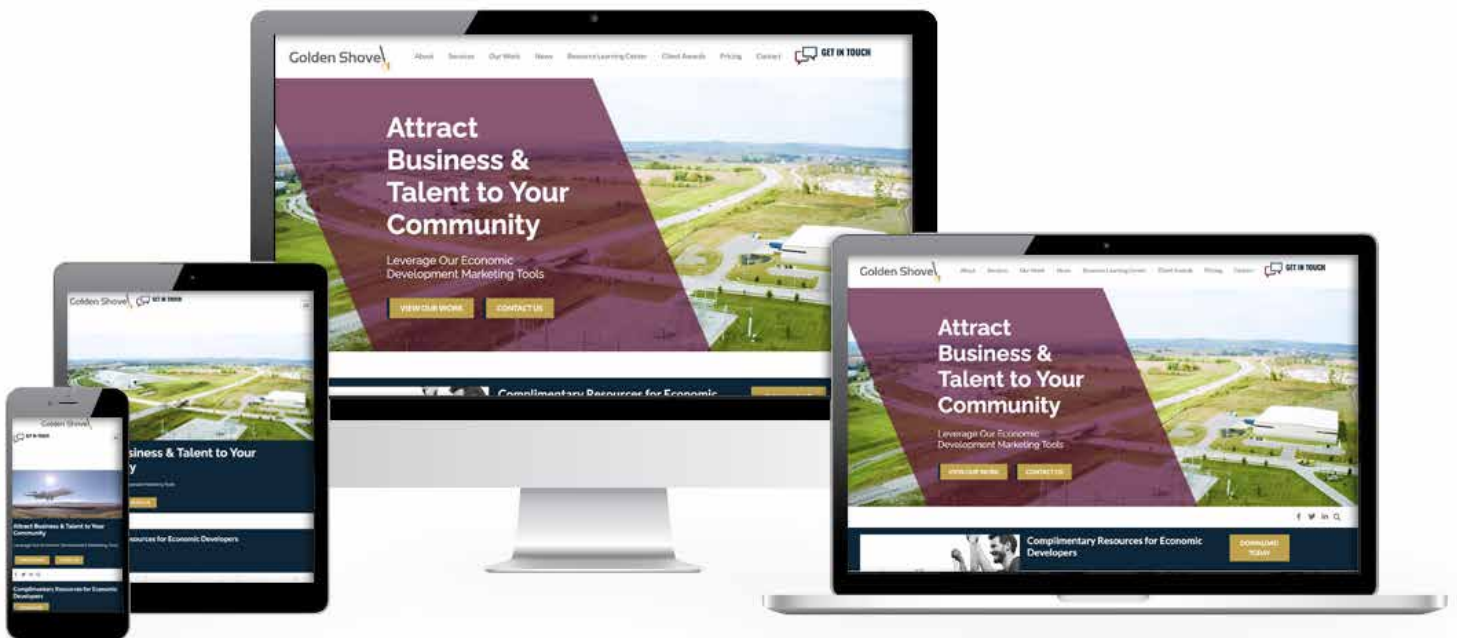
Golden Shovel

About Services Our Work News Resource Learning Center Client Awards Pricing Contact GET IN TOUCH

Attract Business & Talent to Your Community

Leverage Our Economic Development Marketing Tools

VIEW OUR WORK CONTACT US

Complimentary Resources for Economic

Golden Shovel GET IN TOUCH

Attract Business & Talent to Your Community

Leverage Our Economic Development Marketing Tools

VIEW OUR WORK CONTACT US

Complimentary Resources for Economic Developers

DOWNLOAD TODAY

Golden Shovel GET IN TOUCH

usiness & Talent to Your y

esources for Economic Developers

Golden Shovel

GET IN TOUCH

Attract Business & Talent to Your Community

Complimentary Resources for Economic Developers